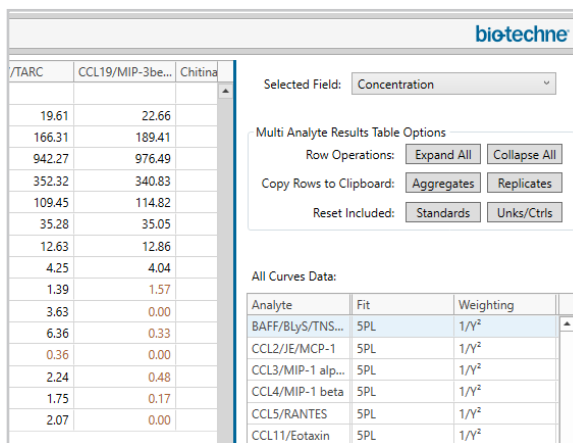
bio-techne

| /TARC | CCL19/MIP-3be... | Chitina |
|---|---|---|
| 19.61 | 22.66 | |
| 166.31 | 189.41 | |
| 942.27 | 976.49 | |
| 352.32 | 340.83 | |
| 109.45 | 114.82 | |
| 35.28 | 35.05 | |
| 12.63 | 12.86 | |
| 4.25 | 4.04 | |
| 1.39 | 1.57 | |
| 3.63 | 0.00 | |
| 6.36 | 0.33 | |
| 0.36 | 0.00 | |
| 2.24 | 0.48 | |
| 1.75 | 0.17 | |
| 2.07 | 0.00 | |

Selected Field: Concentration

Multi Analyte Results Table Options
Row Operations: Expand All Collapse All
Copy Rows to Clipboard: Aggregates Replicates
Reset Included: Standards Unks/Ctrls

All Curves Data:

| Analyte | Fit | Weighting |
|---|---|---|
| BAFF/BLyS/TNS... | 5PL | $1/Y^2$ |
| CCL2/JE/MCP-1 | 5PL | $1/Y^2$ |
| CCL3/MIP-1 alp... | 5PL | $1/Y^2$ |
| CCL4/MIP-1 beta | 5PL | $1/Y^2$ |
| CCL5/RANTES | 5PL | $1/Y^2$ |
| CCL11/Eotaxin | 5PL | $1/Y^2$ |